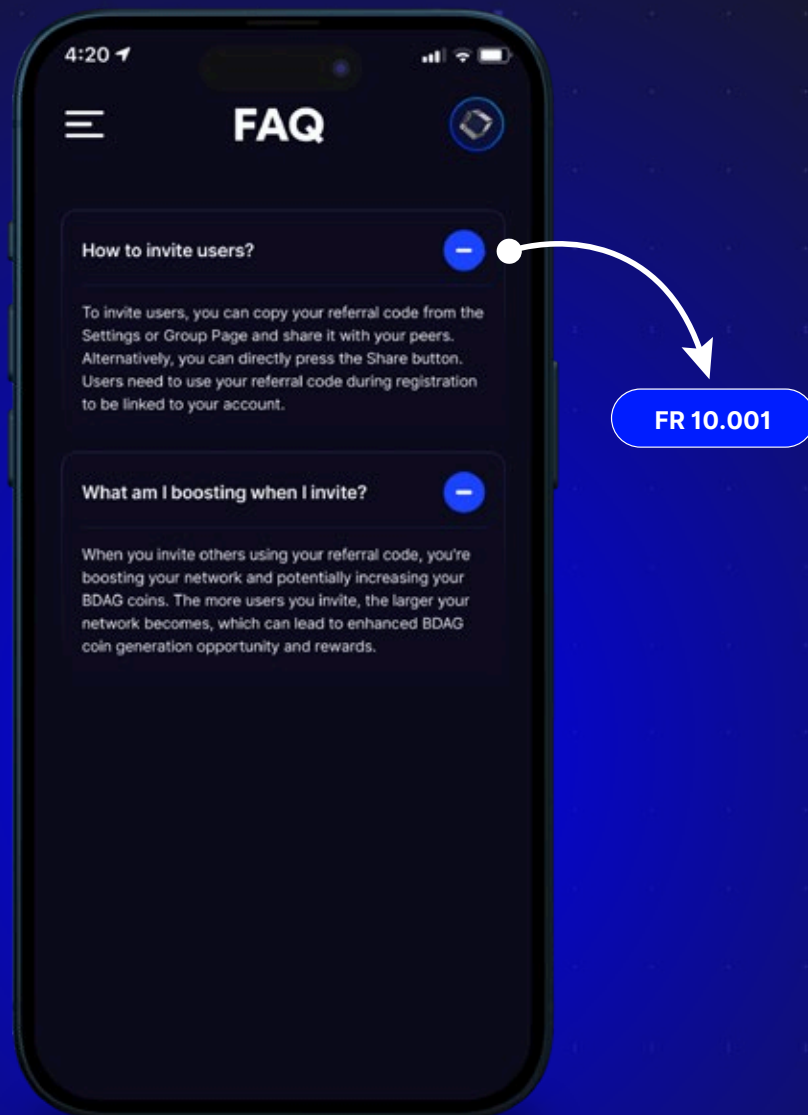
4:20

FAQ

How to invite users?

To invite users, you can copy your referral code from the Settings or Group Page and share it with your peers. Alternatively, you can directly press the Share button. Users need to use your referral code during registration to be linked to your account.

What am I boosting when I invite?

When you invite others using your referral code, you're boosting your network and potentially increasing your BDAG coins. The more users you invite, the larger your network becomes, which can lead to enhanced BDAG coin generation opportunity and rewards.

FR 10.001